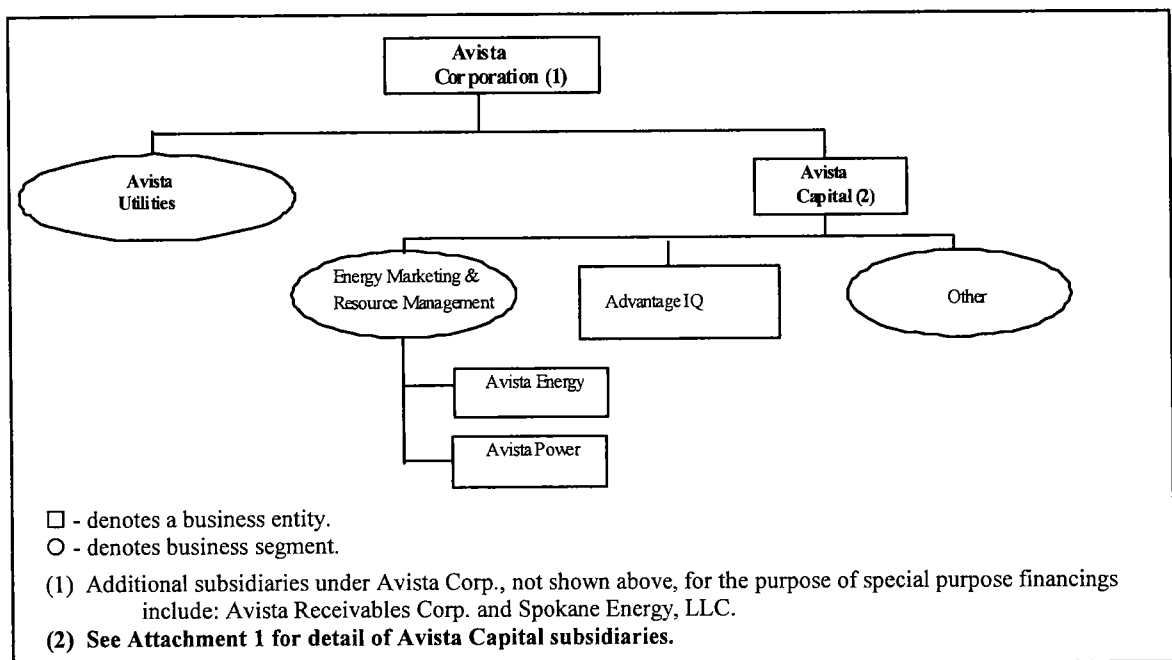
Avista Corporation (1)

Avista Utilities

Avista Capital (2)

Energy Marketing & Resource Management

Advantage IQ

Other

Avista Energy

Avista Power

□ - denotes a business entity.

O - denotes business segment.

(1) Additional subsidiaries under Avista Corp., not shown above, for the purpose of special purpose financings include: Avista Receivables Corp. and Spokane Energy, LLC.

(2) See Attachment 1 for detail of Avista Capital subsidiaries.